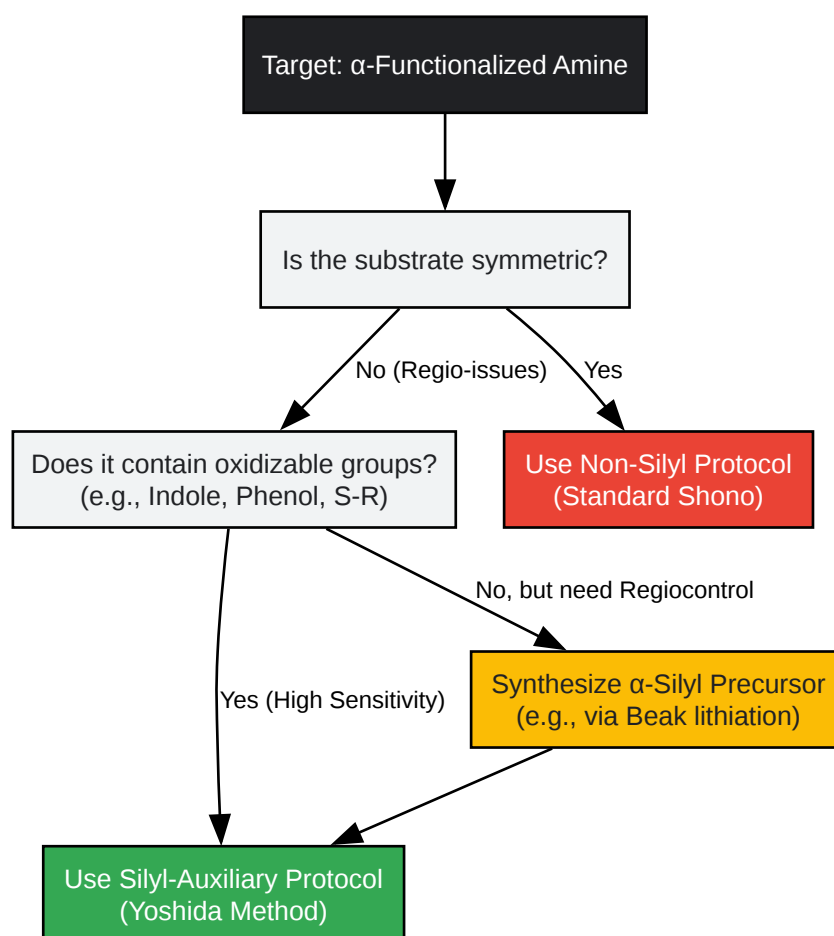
Target: α-Functionalized Amine

Is the substrate symmetric?

No (Regio-issues)

Yes

Does it contain oxidizable groups?
(e.g., Indole, Phenol, S-R)

Use Non-Silyl Protocol
(Standard Shono)

No, but need Regiocontrol

Synthesize α-Silyl Precursor
(e.g., via Beak lithiation)

Yes (High Sensitivity)

Use Silyl-Auxiliary Protocol
(Yoshida Method)